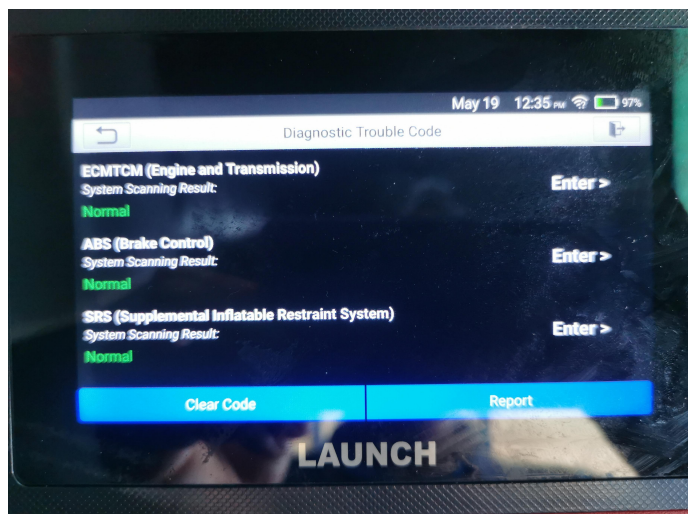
May 19 12:35 PM 97%

Diagnostic Trouble Code

ECMTCM (Engine and Transmission)
System Scanning Result:
Normal
Enter >

ABS (Brake Control)
System Scanning Result:
Normal
Enter >

SRS (Supplemental Inflatable Restraint System)
System Scanning Result:
Normal
Enter >

Clear Code
Report

LAUNCH